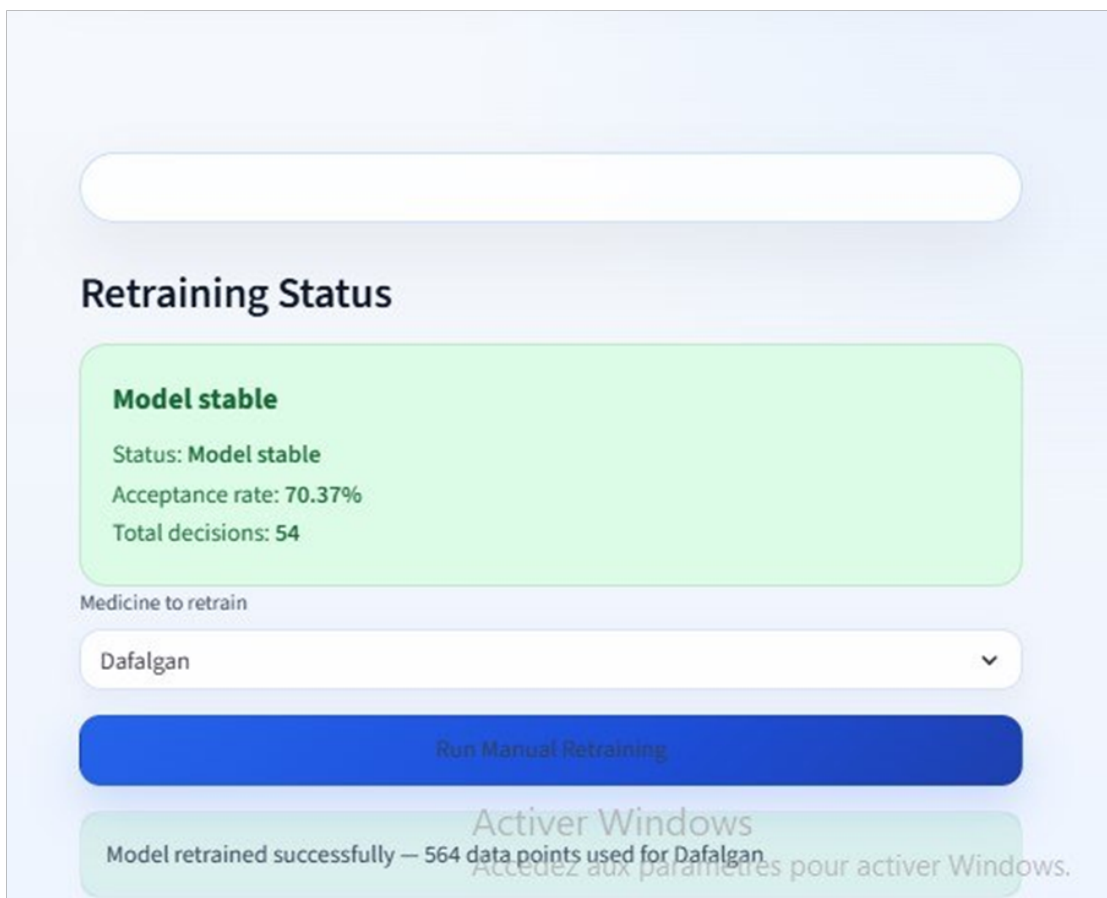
Retraining Status

Model stable

Status: Model stable

Acceptance rate: 70.37%

Total decisions: 54

Medicine to retrain

Dafalgan

Run Manual Retraining

Activer Windows

Model retrained successfully — 564 data points used for Dafalgan

Accédez aux paramètres pour activer Windows.